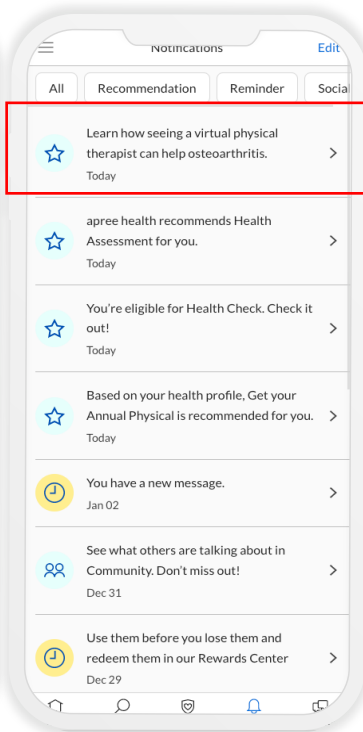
Notifications

Edit

All

Recommendation

Reminder

Social

Learn how seeing a virtual physical therapist can help osteoarthritis.

Today

apree health recommends Health Assessment for you.

Today

You're eligible for Health Check. Check it out!

Today

Based on your health profile, Get your Annual Physical is recommended for you.

Today

You have a new message.

Jan 02

See what others are talking about in Community. Don't miss out!

Dec 31

Use them before you lose them and redeem them in our Rewards Center

Dec 29